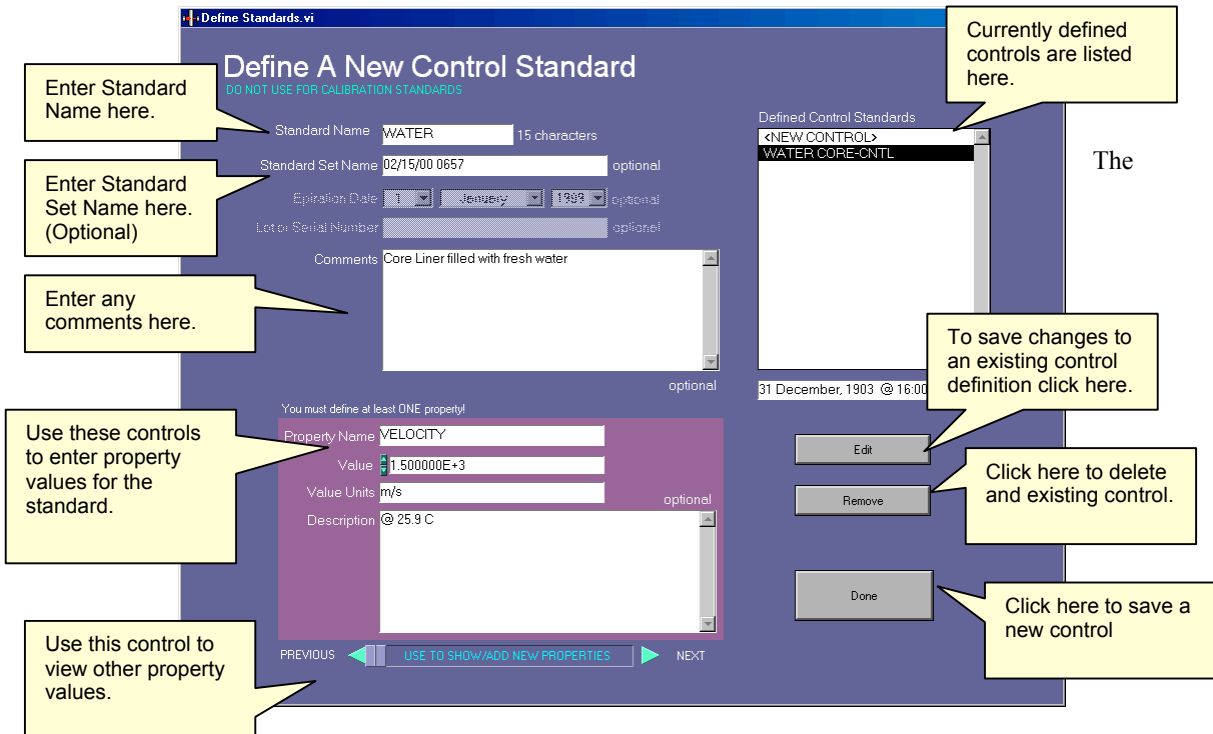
Define Standards.vi

Define A New Control Standard
DO NOT USE FOR CALIBRATION STANDARDS

Enter Standard Name here.

Standard Name WATER 15 characters

Standard Set Name 02/15/00.0657 optional

Enter Standard Set Name here. (Optional)

Expiration Date 1 January 1903 optional

Lot or Serial Number optional

Comments Core Liner filled with fresh water

Enter any comments here.

optional

You must define at least ONE property!

Use these controls to enter property values for the standard.

Property Name VELOCITY
Value 1.500000E+3
Value Units m/s optional
Description @ 25.9 C

Use this control to view other property values.

PREVIOUS USE TO SHOW/ADD NEW PROPERTIES NEXT

Currently defined controls are listed here.

Defined Control Standards
<NEW CONTROL>
WATER CORE-CNTL

The

To save changes to an existing control definition click here.

31 December, 1903 @ 16:00

Edit

Remove

Click here to delete and existing control.

Done

Click here to save a new control